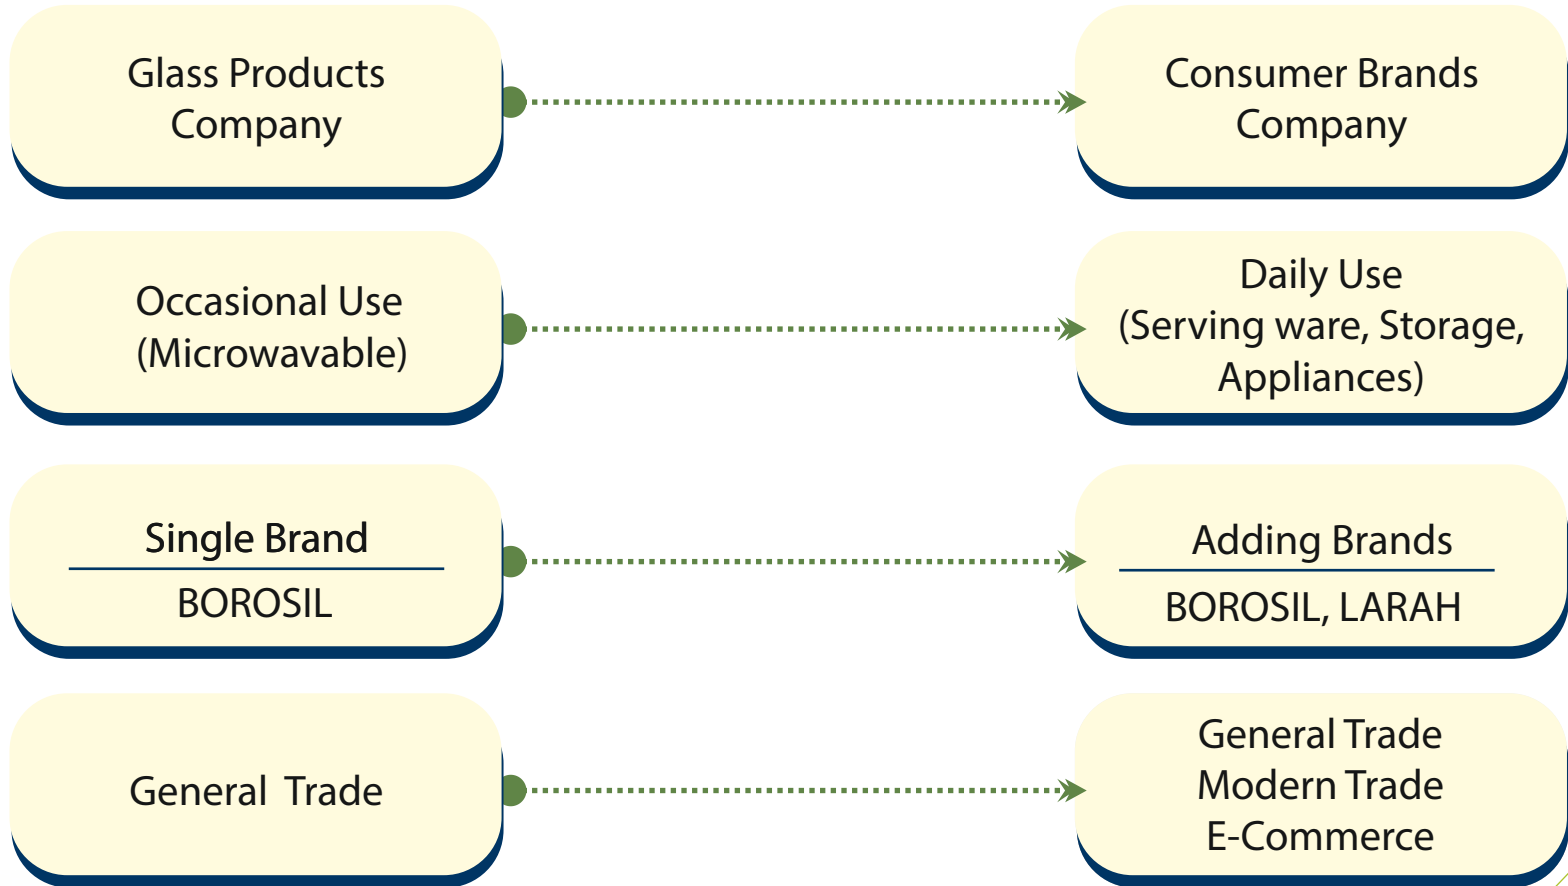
Glass Products Company

Consumer Brands Company

Occasional Use (Microwavable)

Daily Use (Serving ware, Storage, Appliances)

Single Brand

BOROSIL

Adding Brands

BOROSIL, LARAH

General Trade

General Trade
Modern Trade
E-Commerce